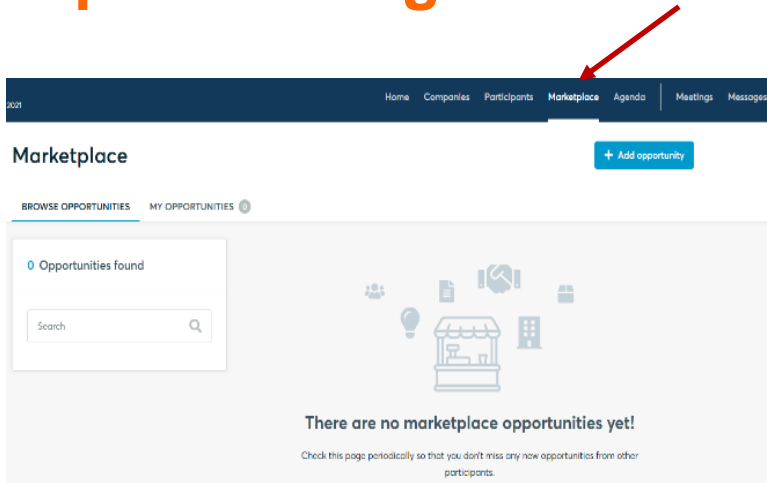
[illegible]

2021

Home Companies Participants Marketplace Agenda Meetings Messages

Marketplace

+ Add opportunity

BROWSE OPPORTUNITIES MY OPPORTUNITIES 0

0 Opportunities found

Search

There are no marketplace opportunities yet!

Check this page periodically so that you don't miss any new opportunities from other participants.